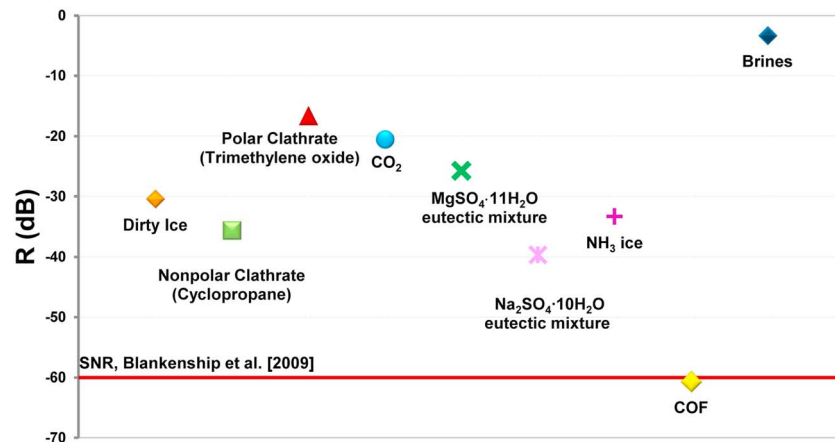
0
-10
-20
-30
-40
-50
-60
-70

R (dB)

Brines

Polar Clathrate (Trimethylene oxide)

$CO_2$

$MgSO_4 \cdot 11H_2O$ eutectic mixture

Dirty Ice

$NH_3$ ice

Nonpolar Clathrate (Cyclopropane)

$Na_2SO_4 \cdot 10H_2O$ eutectic mixture

SNR, Blankenship et al. [2009]

COF